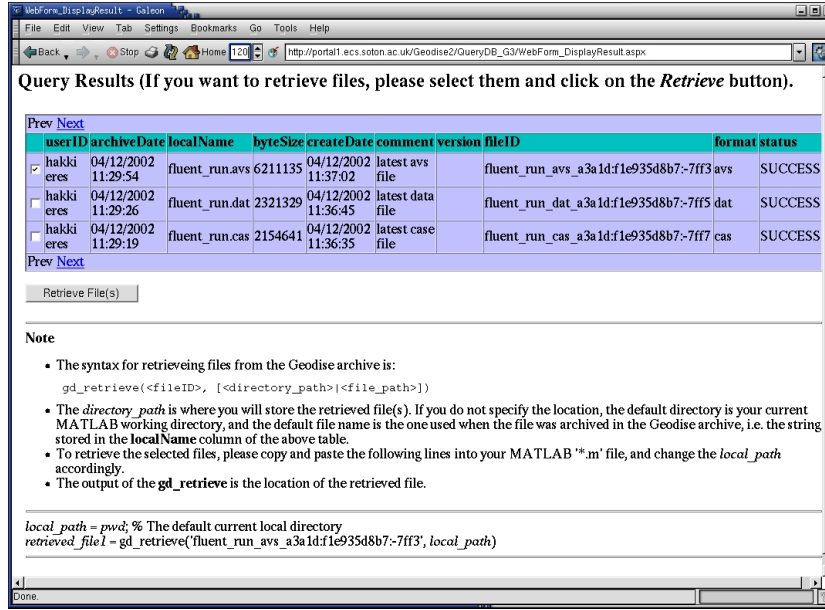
WebForm_DisplayResult - Galeon

File Edit View Tab Settings Bookmarks Go Tools Help

Back Stop Home 120 http://portal1.ecs.soton.ac.uk/Geodise2/QueryDB_G3/WebForm_DisplayResult.aspx

Query Results (If you want to retrieve files, please select them and click on the *Retrieve* button).

Prev Next

| | userID | archiveDate | localName | byteSize | createDate | comment | version | fileID | format | status |
|---|---|---|---|---|---|---|---|---|---|---|
| ☑ | hakki eres | 04/12/2002 11:29:54 | fluent_run.avs | 6211135 | 04/12/2002 11:37:02 | latest avs file | | fluent_run_avs_a3a1d:f1e935d8b7:-7ff3 | avs | SUCCESS |
| ☐ | hakki eres | 04/12/2002 11:29:26 | fluent_run.dat | 2321329 | 04/12/2002 11:36:45 | latest data file | | fluent_run_dat_a3a1d:f1e935d8b7:-7ff5 | dat | SUCCESS |
| ☐ | hakki eres | 04/12/2002 11:29:19 | fluent_run.cas | 2154641 | 04/12/2002 11:36:35 | latest case file | | fluent_run_cas_a3a1d:f1e935d8b7:-7ff7 | cas | SUCCESS |

Prev Next

Retrieve File(s)

Note

• The syntax for retrieveing files from the Geodise archive is:

gd_retrieve(<fileID>, [<directory_path>|<file_path>])

• The *directory_path* is where you will store the retrieved file(s). If you do not specify the location, the default directory is your current MATLAB working directory, and the default file name is the one used when the file was archived in the Geodise archive, i.e. the string stored in the **localName** column of the above table.
• To retrieve the selected files, please copy and paste the following lines into your MATLAB '*.m' file, and change the *local_path* accordingly.
• The output of the **gd_retrieve** is the location of the retrieved file.

*local_path* = *pwd*; % The default current local directory
*retrieved_file1* = gd_retrieve('fluent_run_avs_a3a1d:f1e935d8b7:-7ff3', *local_path*)

Done.